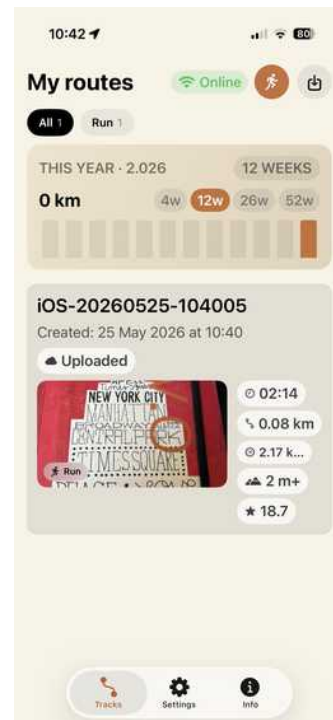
10:42

80

My routes

Online

All 1

Run 1

THIS YEAR · 2.026

12 WEEKS

0 km

4w 12w 26w 52w

iOS-20260525-104005

Created: 25 May 2026 at 10:40

Uploaded

NEW YORK CITY
MANHATTAN
BROADWAY
CENTRAL PARK
TIMES SQUARE

Run

02:14

0.08 km

2.17 k...

2 m+

18.7

Tracks

Settings

Info